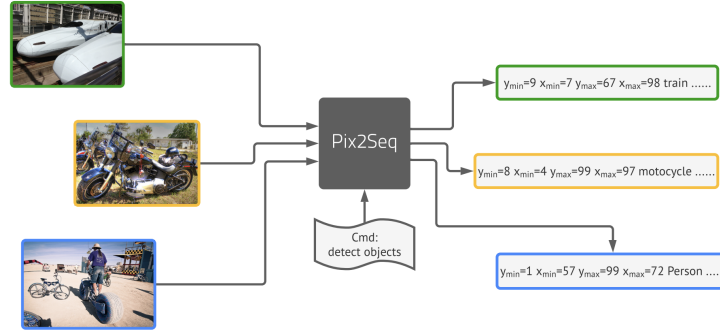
Pix2Seq

Cmd: detect objects

$y_{min}$=9 $x_{min}$=7 $y_{max}$=67 $x_{max}$=98 train ......

$y_{min}$=8 $x_{min}$=4 $y_{max}$=99 $x_{max}$=97 motocycle ......

$y_{min}$=1 $x_{min}$=57 $y_{max}$=99 $x_{max}$=72 Person ....